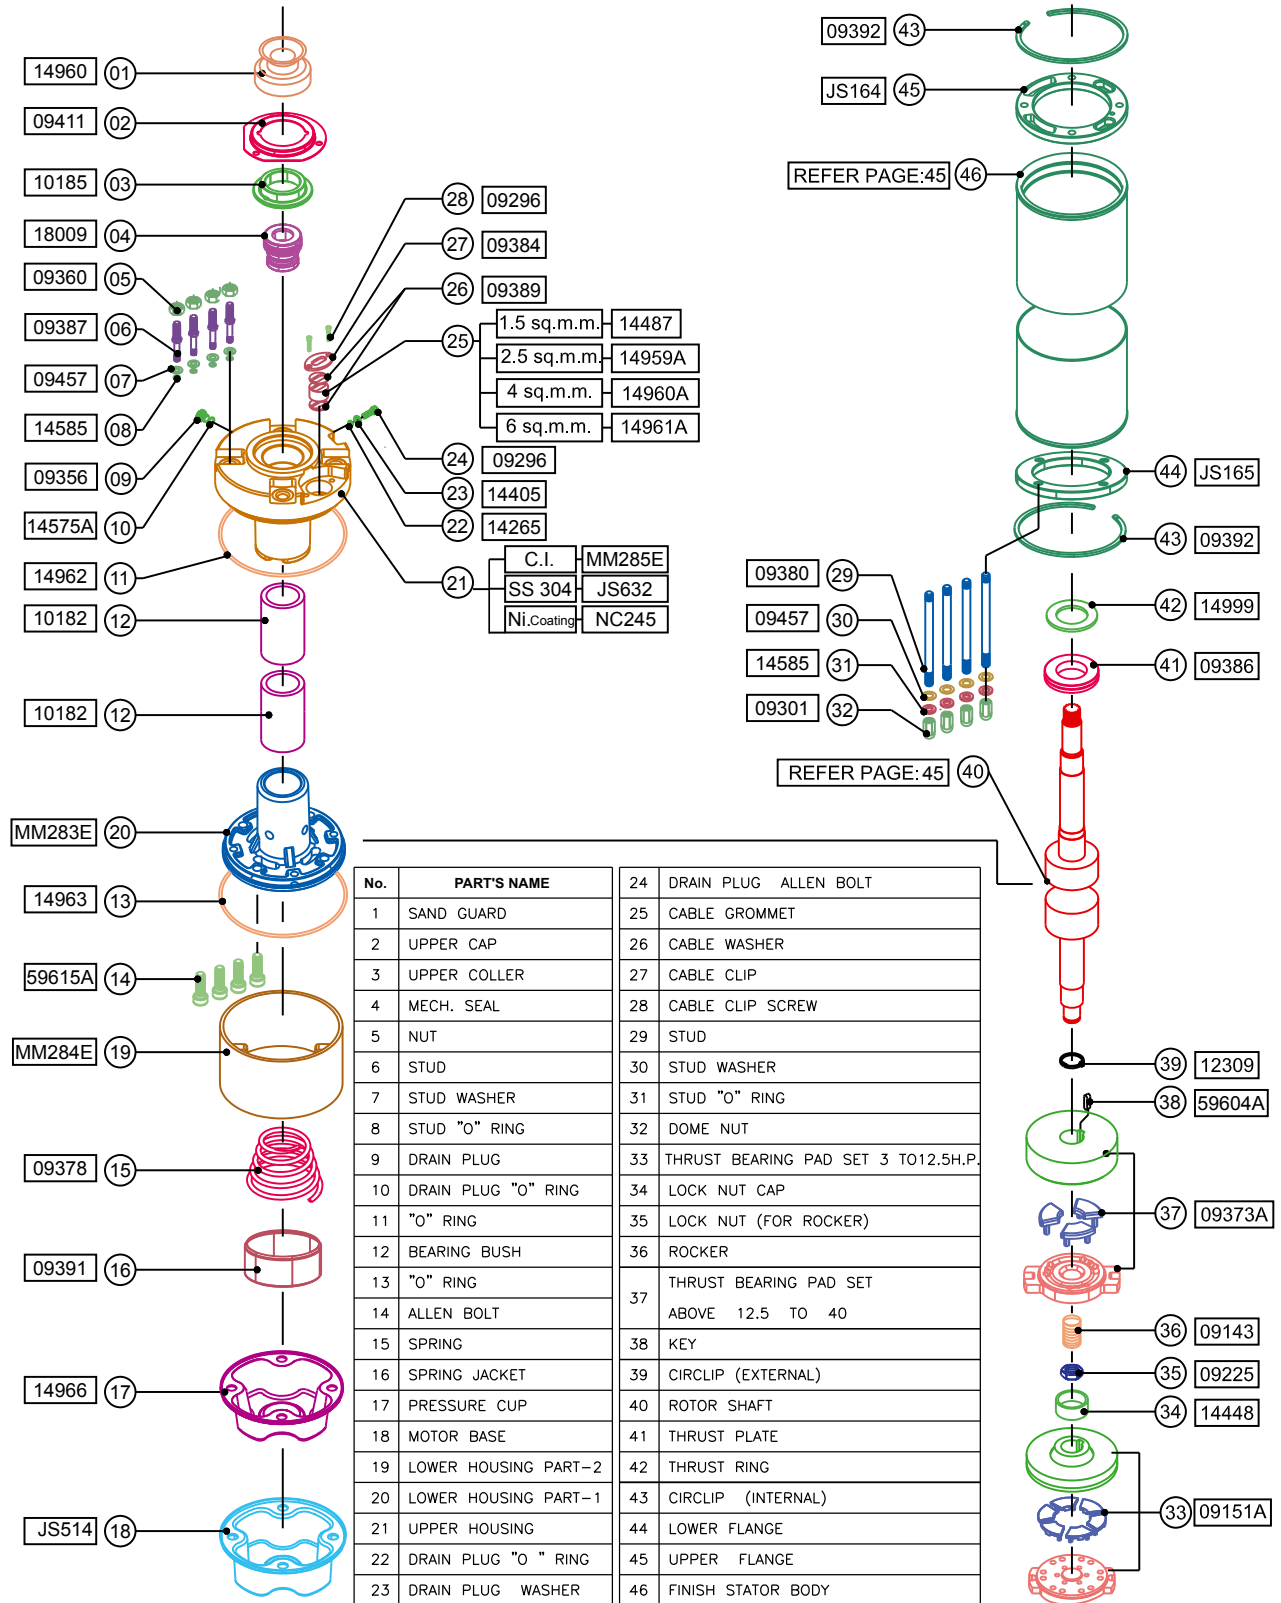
14960 01
09411 02
10185 03
18009 04
09360 05
09387 06
09457 07
14585 08
09356 09
14575A 10
14962 11
10182 12
10182 12
MM283E 20
14963 13
59615A 14
MM284E 19
09378 15
09391 16
14966 17
JS514 18

28 09296
27 09384
26 09389
25
| 1.5 sq.m.m. | 14487 |
|---|---|
| 2.5 sq.m.m. | 14959A |
| 4 sq.m.m. | 14960A |
| 6 sq.m.m. | 14961A |

24 09296
23 14405
22 14265
21
| C.I. | MM285E |
|---|---|
| SS 304 | JS632 |
| Ni.Coating | NC245 |

09392 43
JS164 45
REFER PAGE:45 46
44 JS165
43 09392
42 14999
41 09386
09380 29
09457 30
14585 31
09301 32
REFER PAGE:45 40
39 12309
38 59604A
37 09373A
36 09143
35 09225
34 14448
33 09151A

| No. | PART'S NAME |
|---|---|
| 1 | SAND GUARD |
| 2 | UPPER CAP |
| 3 | UPPER COLLER |
| 4 | MECH. SEAL |
| 5 | NUT |
| 6 | STUD |
| 7 | STUD WASHER |
| 8 | STUD "O" RING |
| 9 | DRAIN PLUG |
| 10 | DRAIN PLUG "O" RING |
| 11 | "O" RING |
| 12 | BEARING BUSH |
| 13 | "O" RING |
| 14 | ALLEN BOLT |
| 15 | SPRING |
| 16 | SPRING JACKET |
| 17 | PRESSURE CUP |
| 18 | MOTOR BASE |
| 19 | LOWER HOUSING PART−2 |
| 20 | LOWER HOUSING PART−1 |
| 21 | UPPER HOUSING |
| 22 | DRAIN PLUG "O " RING |
| 23 | DRAIN PLUG WASHER |

| 24 | DRAIN PLUG ALLEN BOLT |
|---|---|
| 25 | CABLE GROMMET |
| 26 | CABLE WASHER |
| 27 | CABLE CLIP |
| 28 | CABLE CLIP SCREW |
| 29 | STUD |
| 30 | STUD WASHER |
| 31 | STUD "O" RING |
| 32 | DOME NUT |
| 33 | THRUST BEARING PAD SET 3 TO12.5H.P. |
| 34 | LOCK NUT CAP |
| 35 | LOCK NUT (FOR ROCKER) |
| 36 | ROCKER |
| 37 | THRUST BEARING PAD SET ABOVE 12.5 TO 40 |
| 38 | KEY |
| 39 | CIRCLIP (EXTERNAL) |
| 40 | ROTOR SHAFT |
| 41 | THRUST PLATE |
| 42 | THRUST RING |
| 43 | CIRCLIP (INTERNAL) |
| 44 | LOWER FLANGE |
| 45 | UPPER FLANGE |
| 46 | FINISH STATOR BODY |